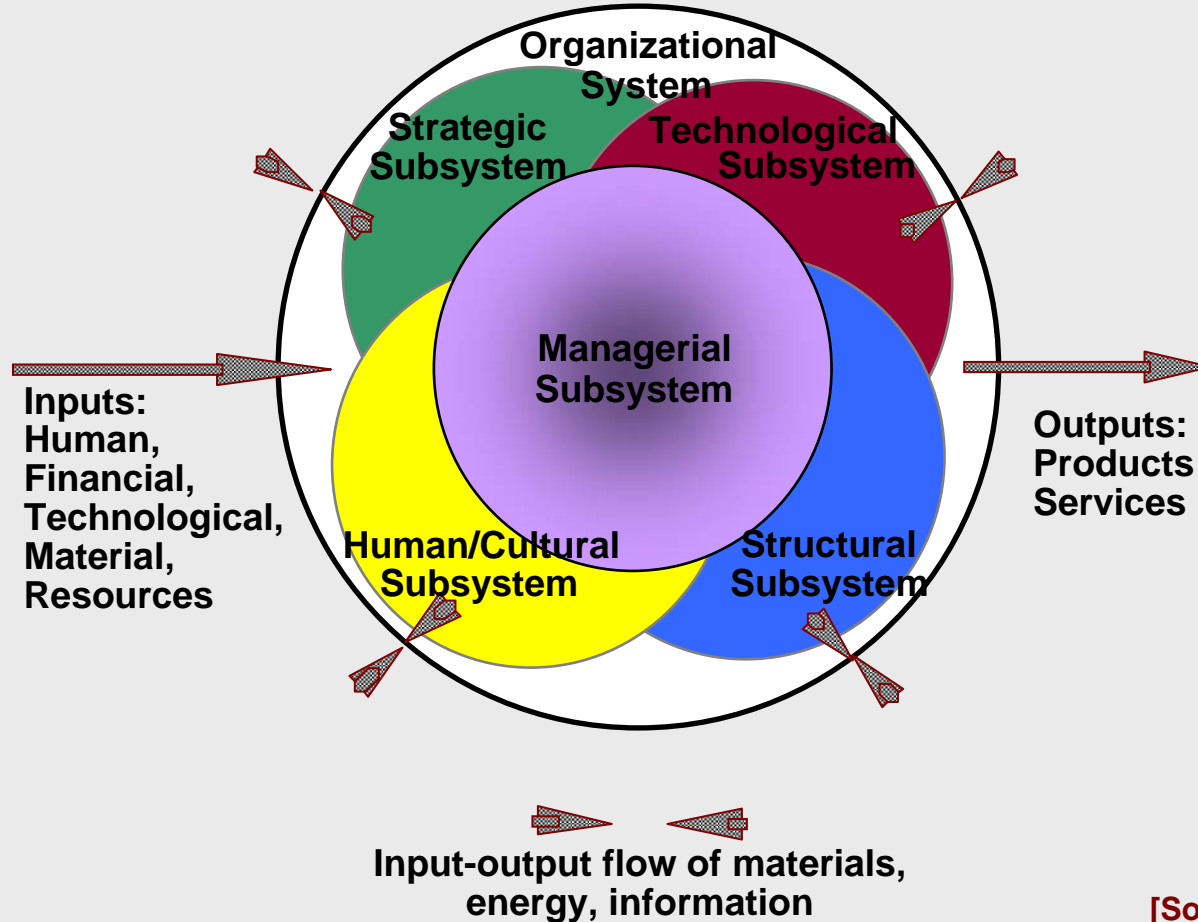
Organizational System

Strategic Subsystem

Technological Subsystem

Managerial Subsystem

Inputs: Human, Financial, Technological, Material, Resources

Outputs: Products Services

Human/Cultural Subsystem

Structural Subsystem

Input-output flow of materials, energy, information

[So